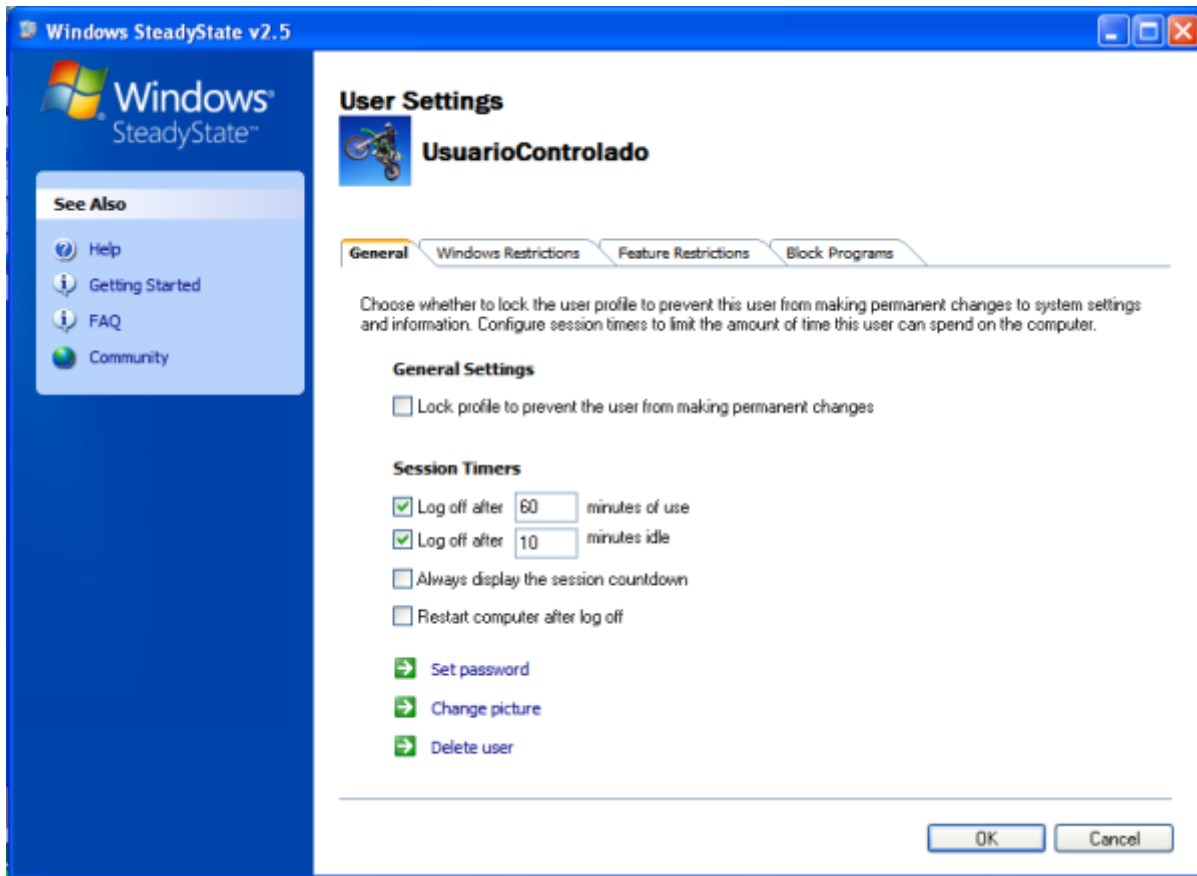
Windows SteadyState v2.5

Windows SteadyState™

See Also

Help

Getting Started

FAQ

Community

User Settings

UsuarioControlado

General | Windows Restrictions | Feature Restrictions | Block Programs

Choose whether to lock the user profile to prevent this user from making permanent changes to system settings and information. Configure session timers to limit the amount of time this user can spend on the computer.

General Settings

Lock profile to prevent the user from making permanent changes

Session Timers

Log off after 60 minutes of use

Log off after 10 minutes idle

Always display the session countdown

Restart computer after log off

Set password

Change picture

Delete user

OK Cancel